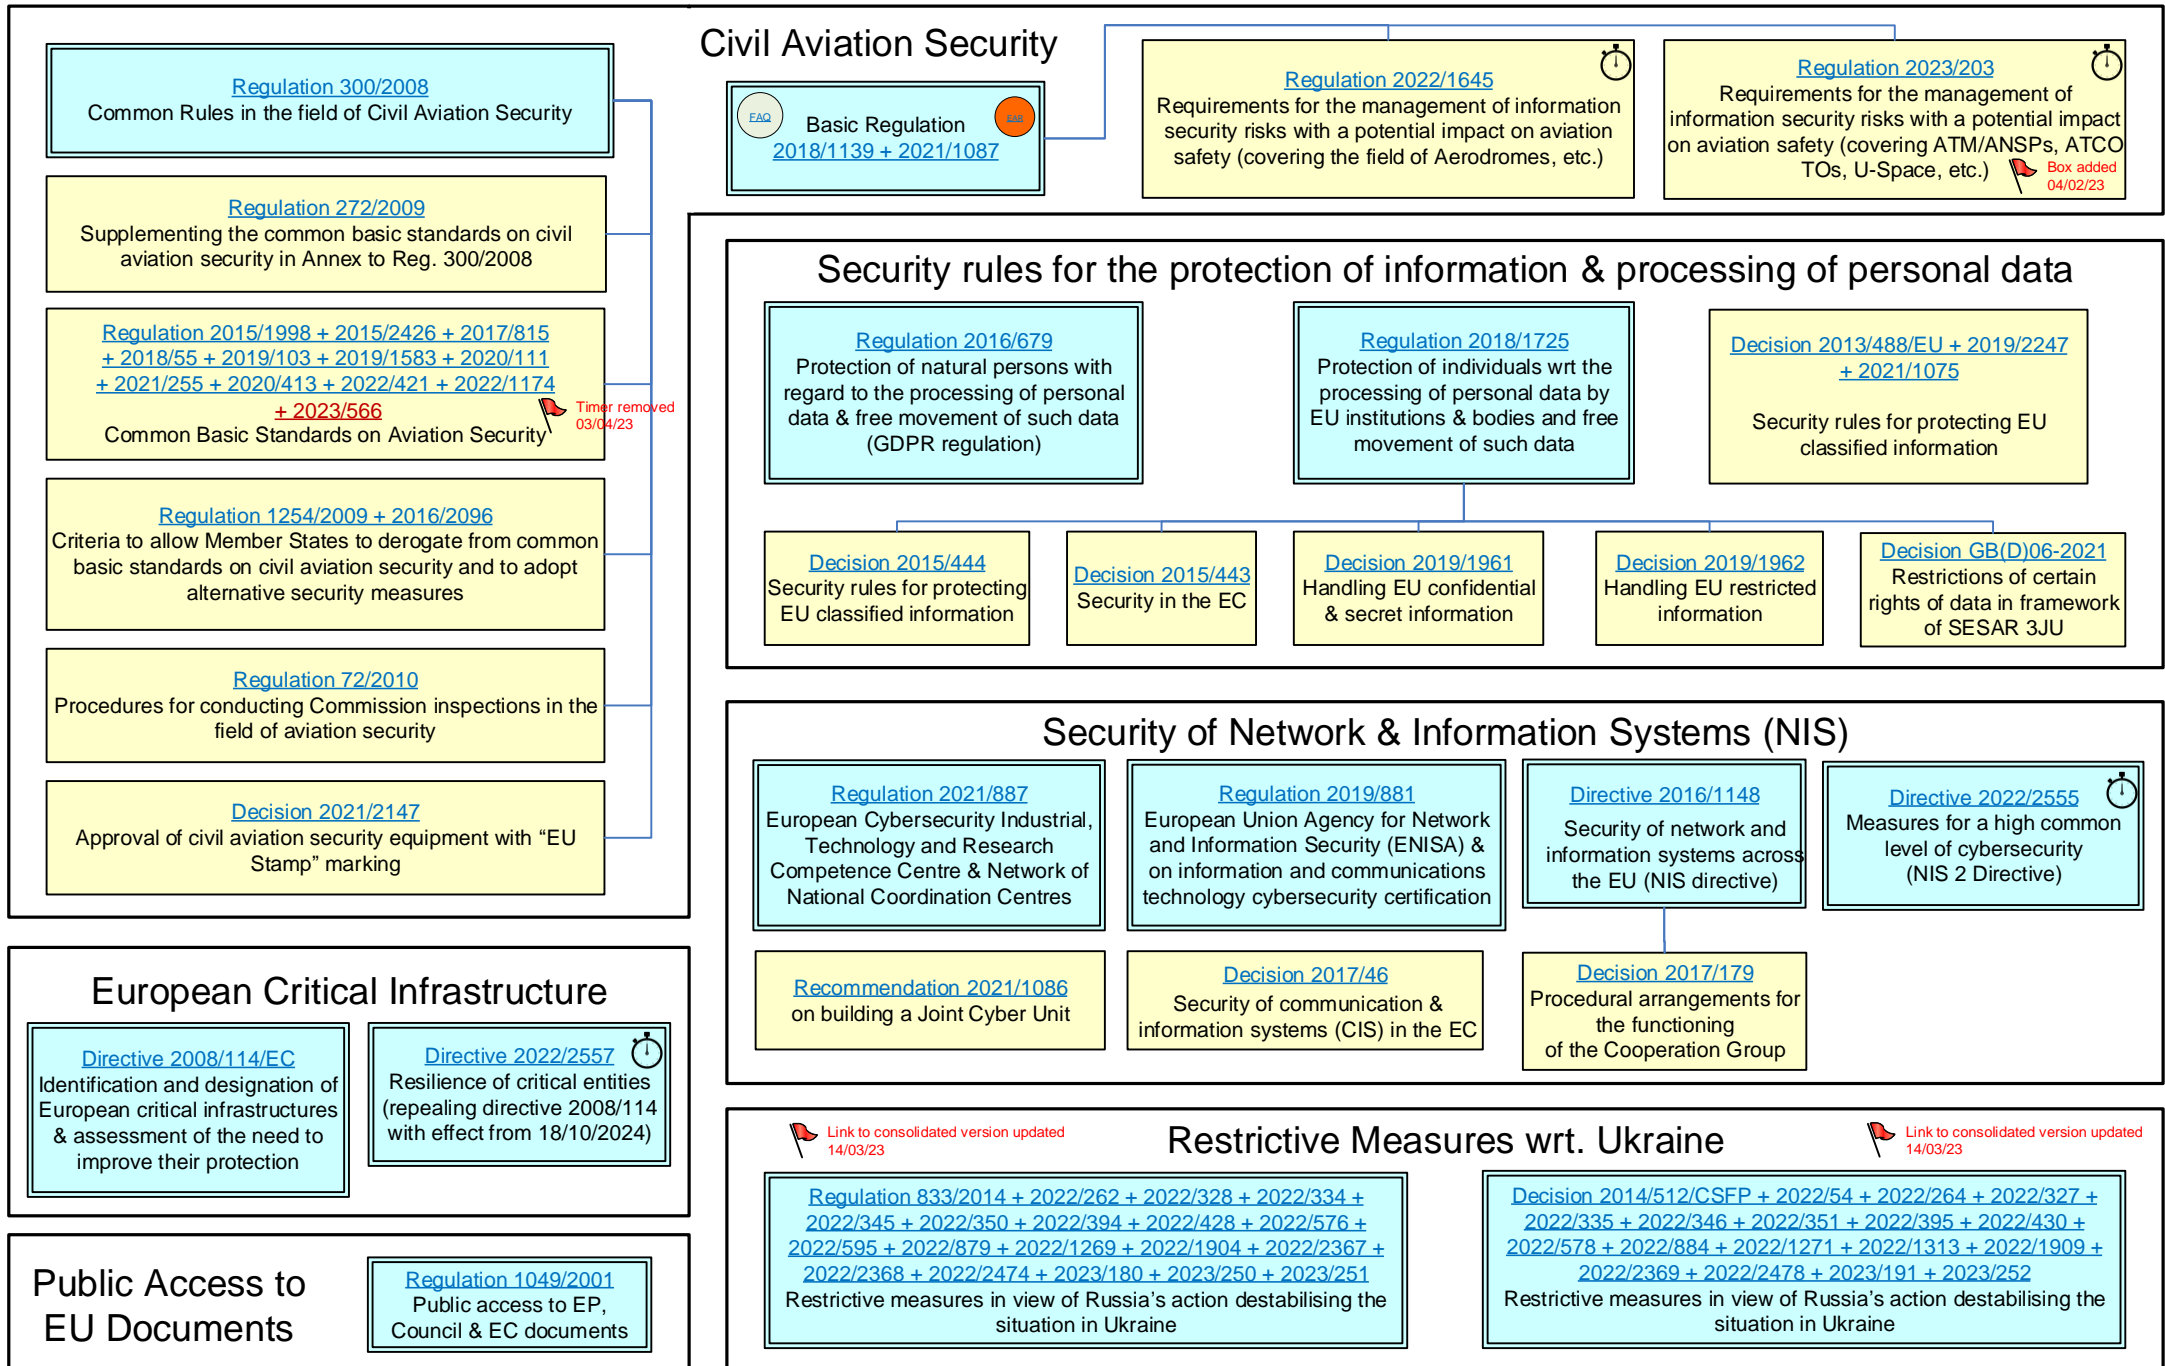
Civil Aviation Security

Regulation 300/2008
Common Rules in the field of Civil Aviation Security

FAQ Basic Regulation EAR
2018/1139 + 2021/1087

Regulation 2022/1645
Requirements for the management of information security risks with a potential impact on aviation safety (covering the field of Aerodromes, etc.)

Regulation 2023/203
Requirements for the management of information security risks with a potential impact on aviation safety (covering ATM/ANSPs, ATCO TOs, U-Space, etc.)
Box added 04/02/23

Regulation 272/2009
Supplementing the common basic standards on civil aviation security in Annex to Reg. 300/2008

Regulation 2015/1998 + 2015/2426 + 2017/815 + 2018/55 + 2019/103 + 2019/1583 + 2020/111 + 2021/255 + 2020/413 + 2022/421 + 2022/1174 + 2023/566
Common Basic Standards on Aviation Security
Timer removed 03/04/23

Regulation 1254/2009 + 2016/2096
Criteria to allow Member States to derogate from common basic standards on civil aviation security and to adopt alternative security measures

Regulation 72/2010
Procedures for conducting Commission inspections in the field of aviation security

Decision 2021/2147
Approval of civil aviation security equipment with “EU Stamp” marking

Security rules for the protection of information & processing of personal data

Regulation 2016/679
Protection of natural persons with regard to the processing of personal data & free movement of such data (GDPR regulation)

Regulation 2018/1725
Protection of individuals wrt the processing of personal data by EU institutions & bodies and free movement of such data

Decision 2013/488/EU + 2019/2247 + 2021/1075
Security rules for protecting EU classified information

Decision 2015/444
Security rules for protecting EU classified information

Decision 2015/443
Security in the EC

Decision 2019/1961
Handling EU confidential & secret information

Decision 2019/1962
Handling EU restricted information

Decision GB(D)06-2021
Restrictions of certain rights of data in framework of SESAR 3JU

Security of Network & Information Systems (NIS)

Regulation 2021/887
European Cybersecurity Industrial, Technology and Research Competence Centre & Network of National Coordination Centres

Regulation 2019/881
European Union Agency for Network and Information Security (ENISA) & on information and communications technology cybersecurity certification

Directive 2016/1148
Security of network and information systems across the EU (NIS directive)

Directive 2022/2555
Measures for a high common level of cybersecurity (NIS 2 Directive)

Recommendation 2021/1086
on building a Joint Cyber Unit

Decision 2017/46
Security of communication & information systems (CIS) in the EC

Decision 2017/179
Procedural arrangements for the functioning of the Cooperation Group

European Critical Infrastructure

Directive 2008/114/EC
Identification and designation of European critical infrastructures & assessment of the need to improve their protection

Directive 2022/2557
Resilience of critical entities (repealing directive 2008/114 with effect from 18/10/2024)

Restrictive Measures wrt. Ukraine
Link to consolidated version updated 14/03/23
Link to consolidated version updated 14/03/23

Regulation 833/2014 + 2022/262 + 2022/328 + 2022/334 + 2022/345 + 2022/350 + 2022/394 + 2022/428 + 2022/576 + 2022/595 + 2022/879 + 2022/1269 + 2022/1904 + 2022/2367 + 2022/2368 + 2022/2474 + 2023/180 + 2023/250 + 2023/251
Restrictive measures in view of Russia’s action destabilising the situation in Ukraine

Decision 2014/512/CSFP + 2022/54 + 2022/264 + 2022/327 + 2022/335 + 2022/346 + 2022/351 + 2022/395 + 2022/430 + 2022/578 + 2022/884 + 2022/1271 + 2022/1313 + 2022/1909 + 2022/2369 + 2022/2478 + 2023/191 + 2023/252
Restrictive measures in view of Russia’s action destabilising the situation in Ukraine

Public Access to EU Documents

Regulation 1049/2001
Public access to EP, Council & EC documents